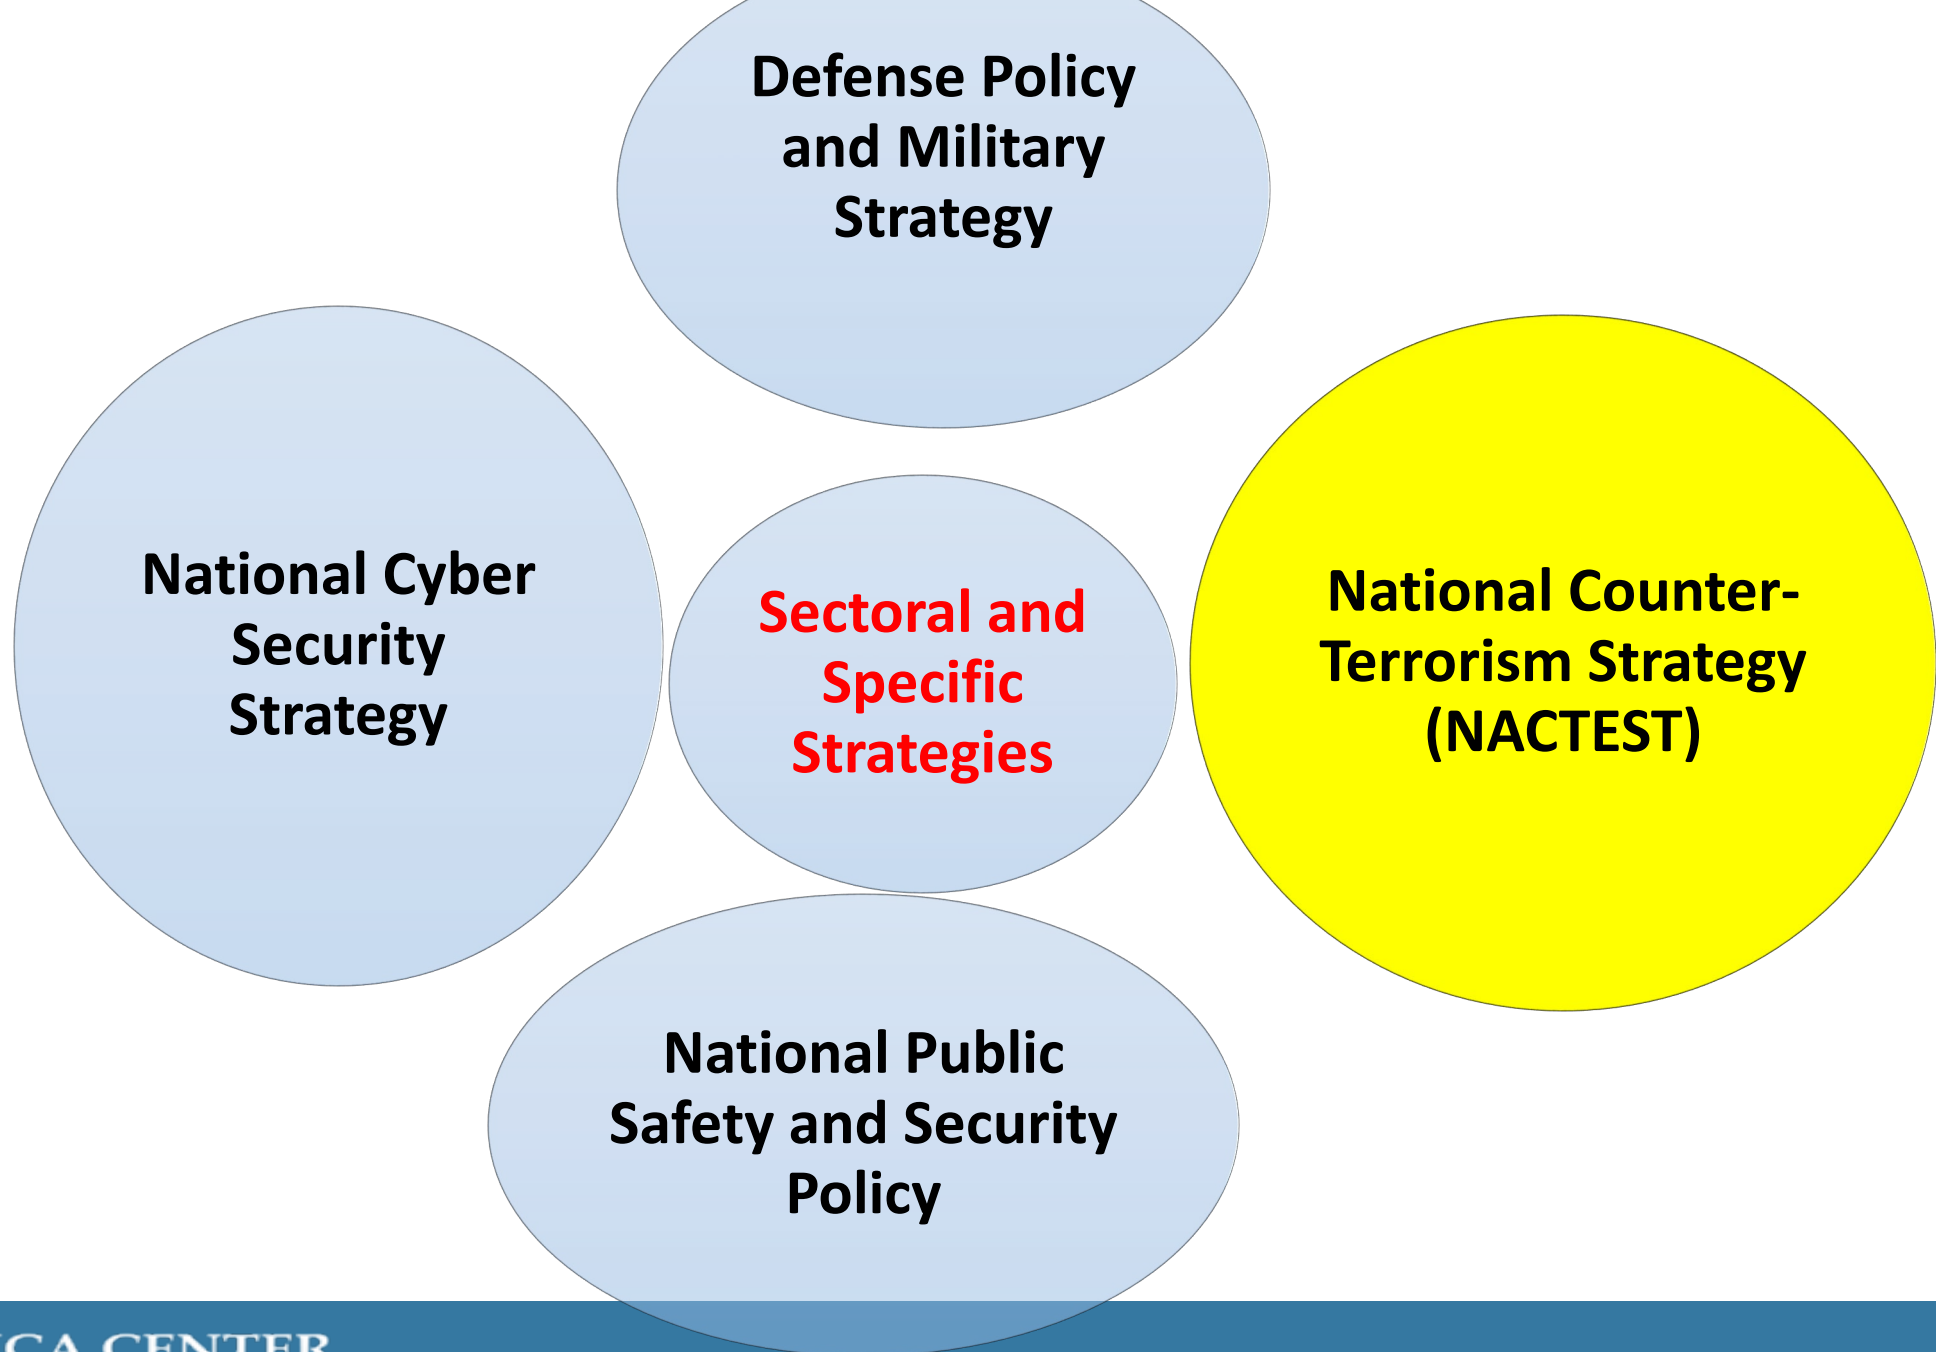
Defense Policy and Military Strategy

National Cyber Security Strategy

Sectoral and Specific Strategies

National Counter-Terrorism Strategy (NACTEST)

National Public Safety and Security Policy

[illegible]CA CENTER